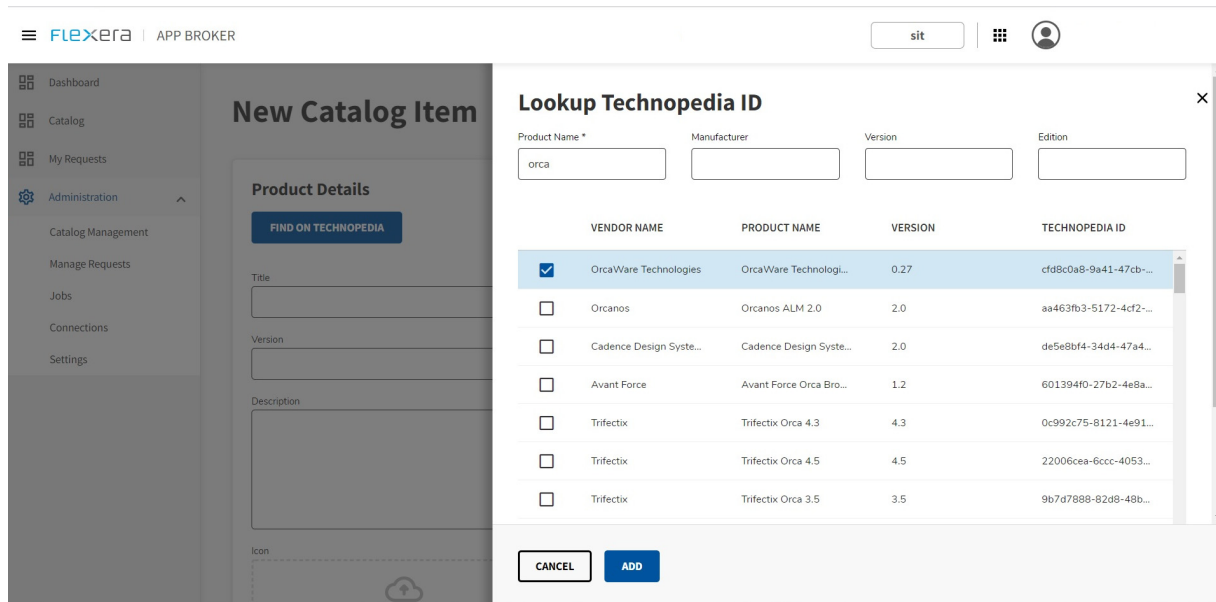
FLEXERA | APP BROKER

sit

Dashboard
Catalog
My Requests
Administration
Catalog Management
Manage Requests
Jobs
Connections
Settings

New Catalog Item

Product Details

FIND ON TECHNOPEDIA

Title

Version

Description

Icon

Lookup Technopedia ID

Product Name *
orca

Manufacturer

Version

Edition

| | VENDOR NAME | PRODUCT NAME | VERSION | TECHNOPEDIA ID |
|---|---|---|---|---|
| ☑ | OrcaWare Technologies | OrcaWare Technologi... | 0.27 | cfd8c0a8-9a41-47cb-... |
| ☐ | Orcanos | Orcanos ALM 2.0 | 2.0 | aa463fb3-5172-4cf2-... |
| ☐ | Cadence Design Syste... | Cadence Design Syste... | 2.0 | de5e8bf4-34d4-47a4... |
| ☐ | Avant Force | Avant Force Orca Bro... | 1.2 | 601394f0-27b2-4e8a... |
| ☐ | Trifectix | Trifectix Orca 4.3 | 4.3 | 0c992c75-8121-4e91... |
| ☐ | Trifectix | Trifectix Orca 4.5 | 4.5 | 22006cea-6ccc-4053... |
| ☐ | Trifectix | Trifectix Orca 3.5 | 3.5 | 9b7d7888-82d8-48b... |

CANCEL
ADD